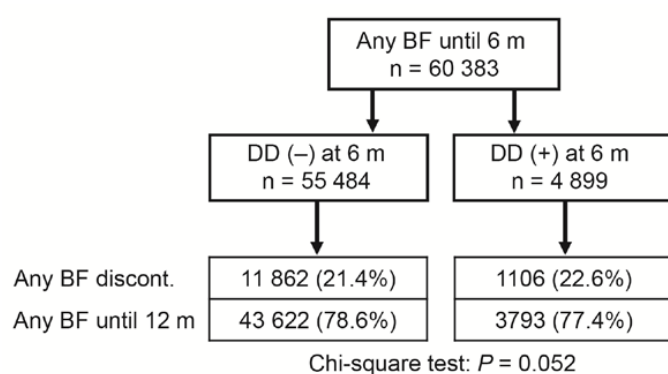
Any BF until 6 m
n = 60 383

DD (–) at 6 m
n = 55 484

DD (+) at 6 m
n = 4 899

| | | |
|---|---|---|
| Any BF discont. | 11 862 (21.4%) | 1106 (22.6%) |
| Any BF until 12 m | 43 622 (78.6%) | 3793 (77.4%) |

Chi-square test: $P = 0.052$